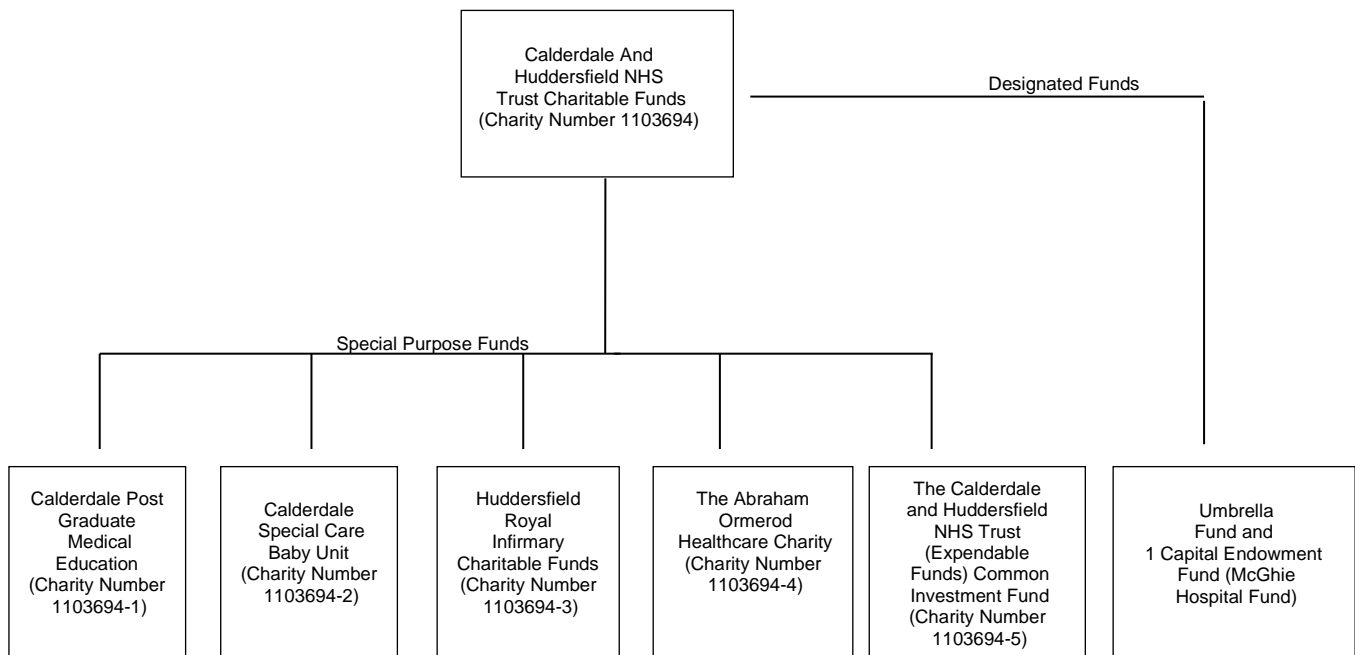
Calderdale And Huddersfield NHS Trust Charitable Funds (Charity Number 1103694)

Designated Funds

Special Purpose Funds

Calderdale Post Graduate Medical Education (Charity Number 1103694-1)

Calderdale Special Care Baby Unit (Charity Number 1103694-2)

Huddersfield Royal Infirmary Charitable Funds (Charity Number 1103694-3)

The Abraham Ormerod Healthcare Charity (Charity Number 1103694-4)

The Calderdale and Huddersfield NHS Trust (Expendable Funds) Common Investment Fund (Charity Number 1103694-5)

Umbrella Fund and 1 Capital Endowment Fund (McGhie Hospital Fund)